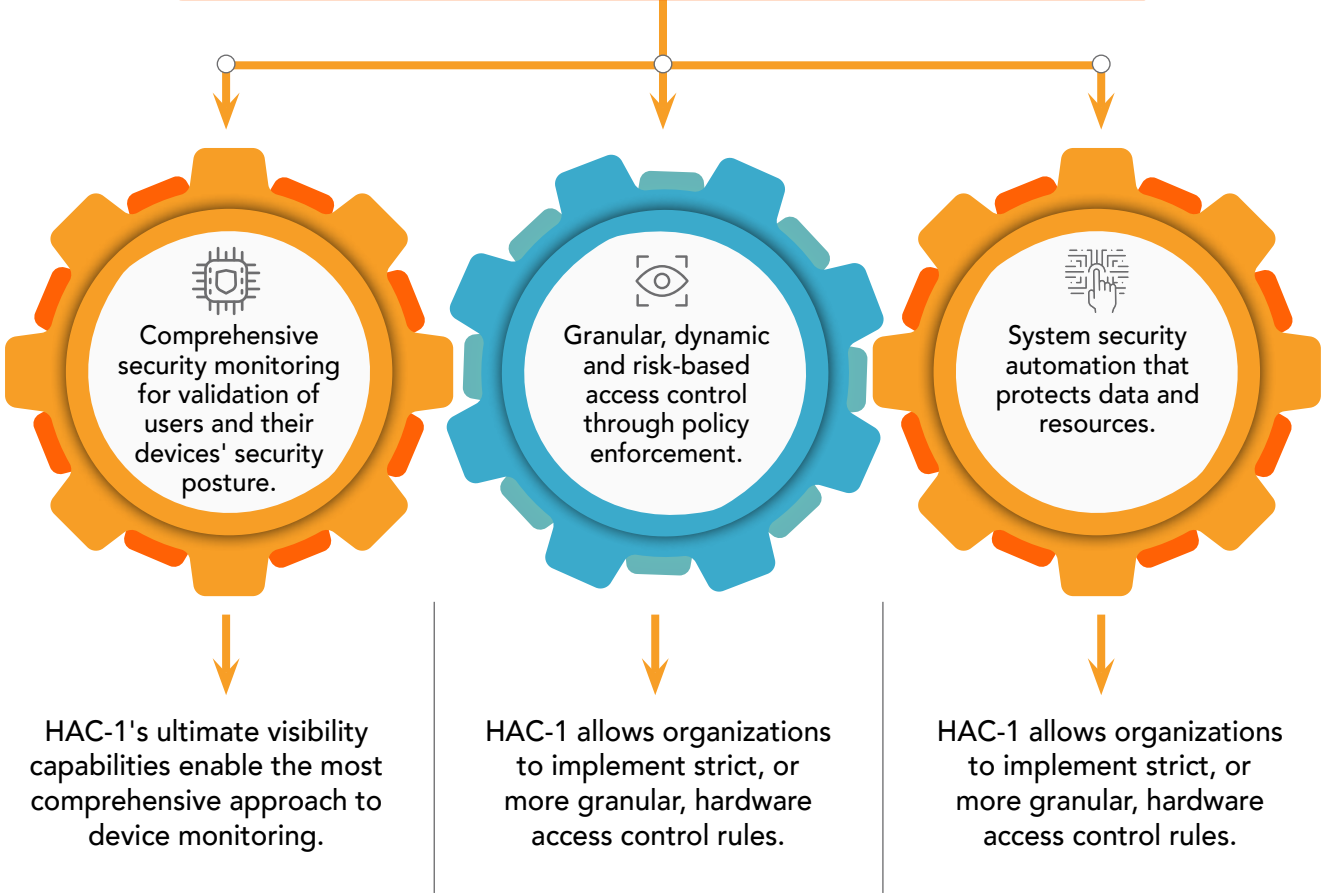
Comprehensive security monitoring for validation of users and their devices' security posture.

Granular, dynamic and risk-based access control through policy enforcement.

System security automation that protects data and resources.

HAC-1's ultimate visibility capabilities enable the most comprehensive approach to device monitoring.

HAC-1 allows organizations to implement strict, or more granular, hardware access control rules.

HAC-1 allows organizations to implement strict, or more granular, hardware access control rules.